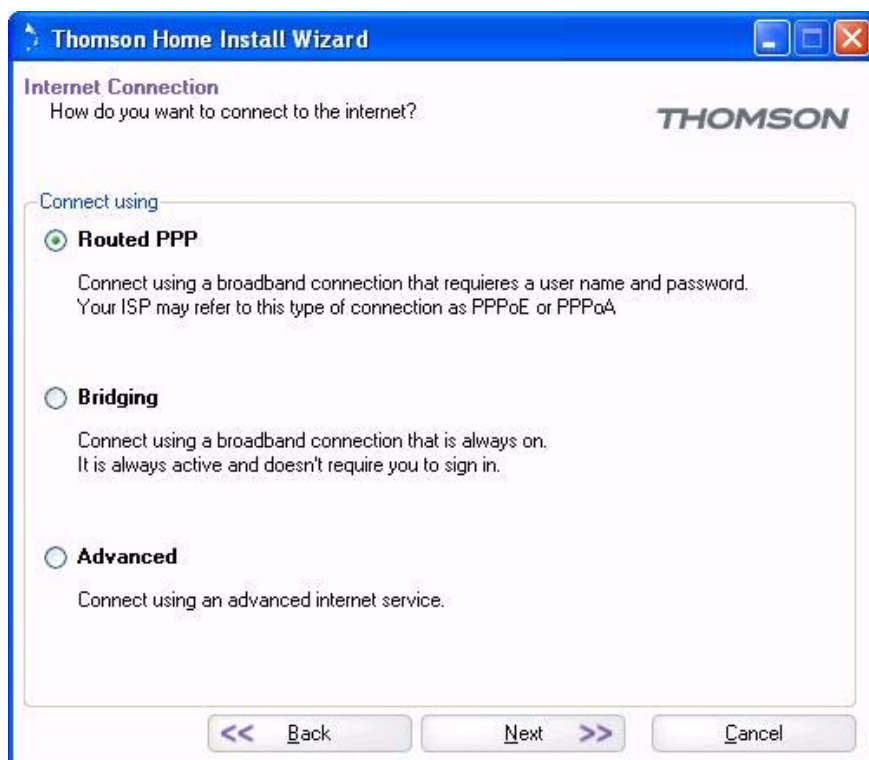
Thomson Home Install Wizard

Internet Connection
How do you want to connect to the internet?

THOMSON

Connect using

Routed PPP

Connect using a broadband connection that requieres a user name and password. Your ISP may refer to this type of connection as PPPoE or PPPoA

Bridging

Connect using a broadband connection that is always on. It is always active and doesn't require you to sign in.

Advanced

Connect using an advanced internet service.

<< Back

Next >>

Cancel